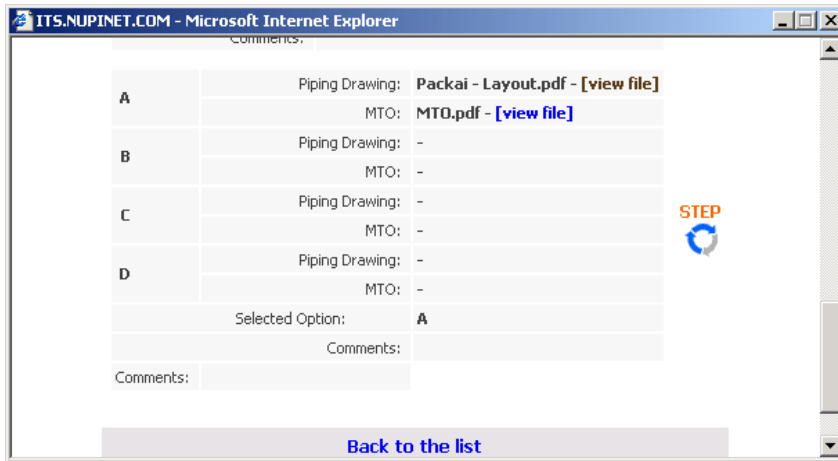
ITS.NUPINET.COM - Microsoft Internet Explorer

Comments:

| | | |
|---|---|---|
| A | Piping Drawing: | Packai - Layout.pdf - [view file] |
| | MTO: | MTO.pdf - [view file] |
| B | Piping Drawing: | - |
| | MTO: | - |
| C | Piping Drawing: | - |
| | MTO: | - |
| D | Piping Drawing: | - |
| | MTO: | - |
| Selected Option: | | A |
| Comments: | | |
| Comments: | | |

STEP

Back to the list